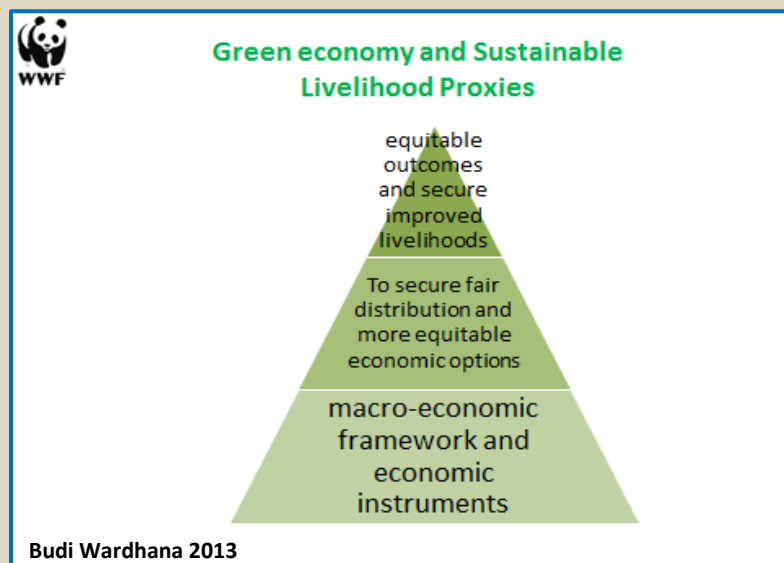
WWF

Green economy and Sustainable Livelihood Proxies

equitable outcomes and secure improved livelihoods

To secure fair distribution and more equitable economic options

macro-economic framework and economic instruments

Budi Wardhana 2013